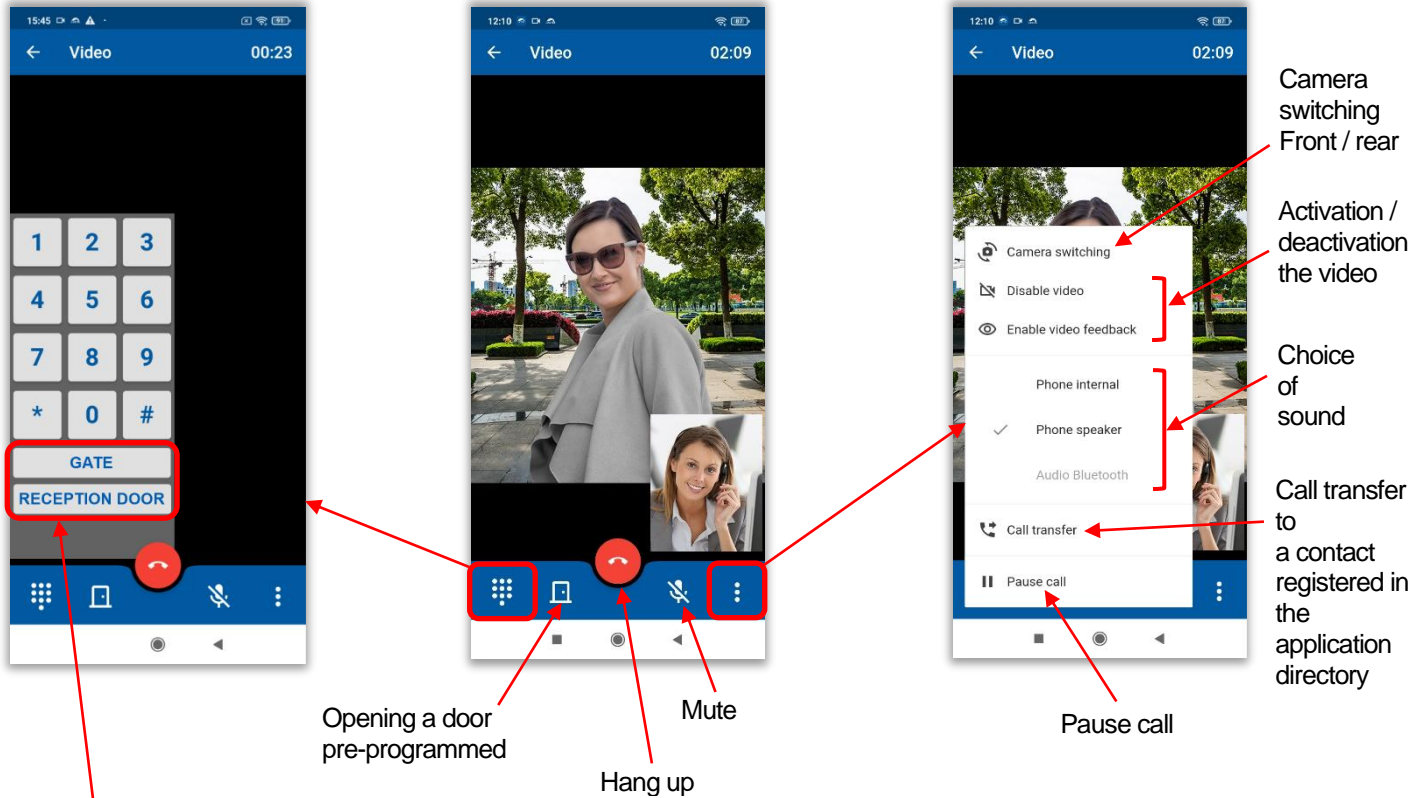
15:45

Video 00:23

1 2 3
4 5 6
7 8 9
* 0 #

GATE

RECEPTION DOOR

12:10

Video 02:09

12:10

Video 02:09

Camera switching

Disable video

Enable video feedback

Phone internal

Phone speaker

Audio Bluetooth

Call transfer

Pause call

Camera switching Front / rear

Activation / deactivation the video

Choice of sound

Call transfer to a contact registered in the application directory

Opening a door pre-programmed

Mute

Pause call

Hang up